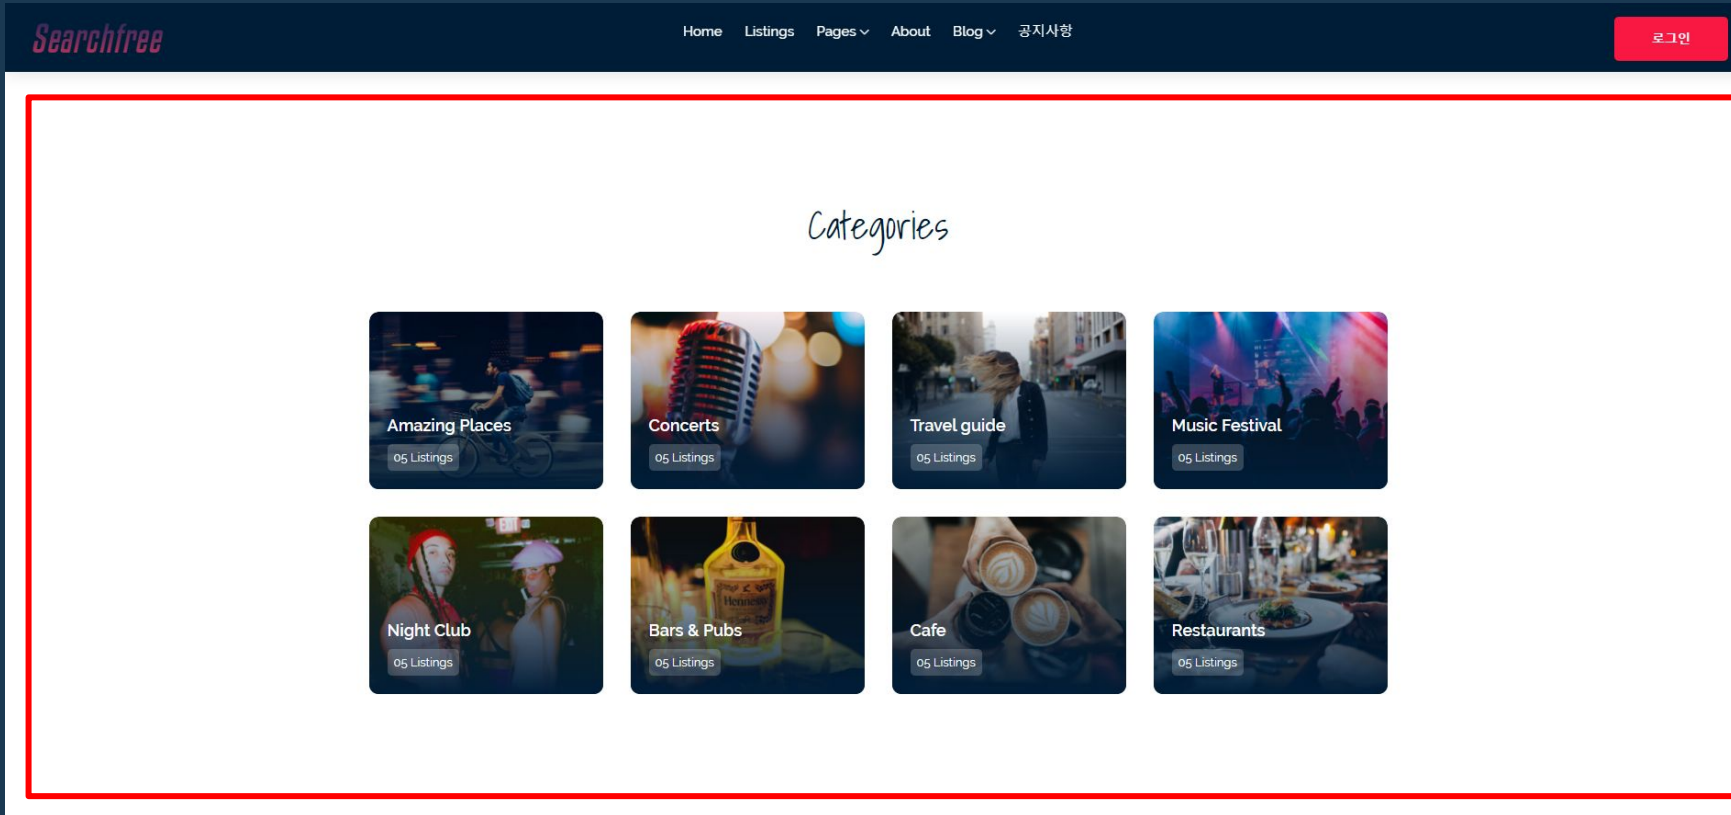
Searchfree

Home Listings Pages About Blog 공지사항

로그인

Categories

Amazing Places
05 Listings

Concerts
05 Listings

Travel guide
05 Listings

Music Festival
05 Listings

Night Club
05 Listings

Bars & Pubs
05 Listings

Cafe
05 Listings

Restaurants
05 Listings